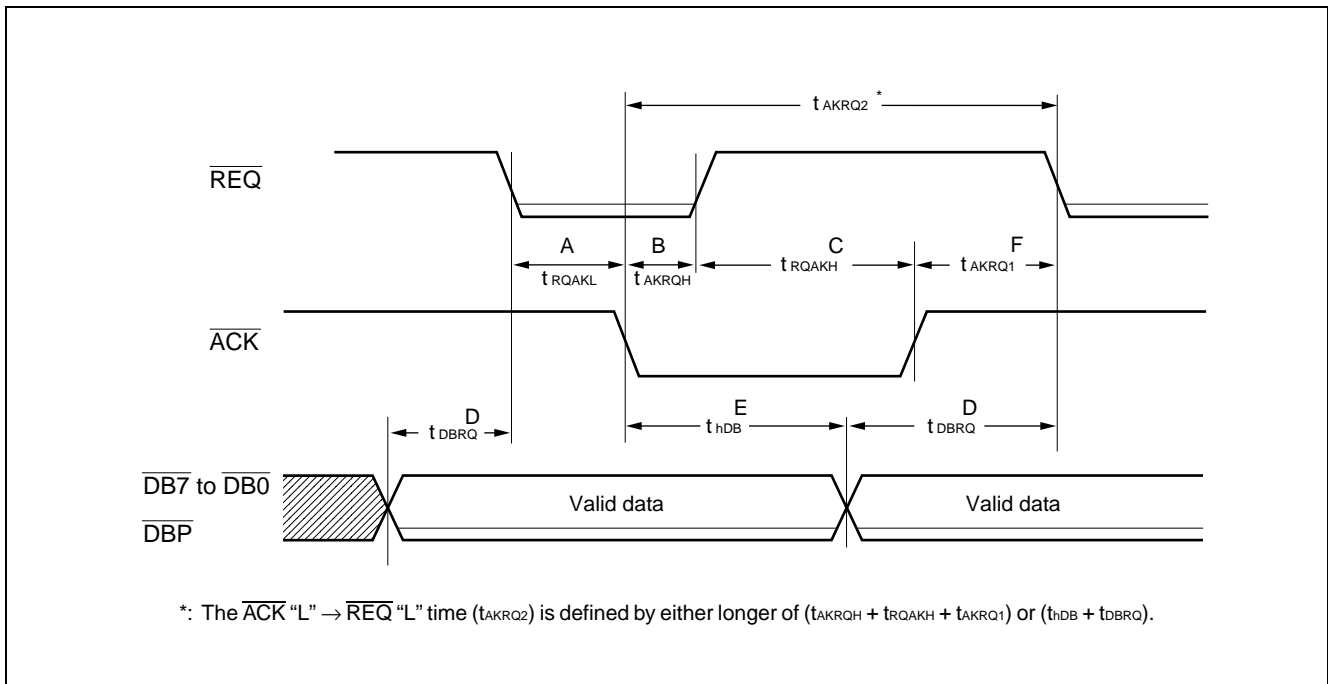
$t_{AKRQ2}$ *

$\overline{REQ}$

A
$t_{RQAKL}$

B
$t_{AKRQH}$

C
$t_{RQAKH}$

F
$t_{AKRQ1}$

$\overline{ACK}$

D
$t_{DBRQ}$

E
$t_{hDB}$

D
$t_{DBRQ}$

$\overline{DB7}$ to $\overline{DB0}$

$\overline{DBP}$

Valid data

Valid data

*: The $\overline{ACK}$ "L" $\rightarrow$ $\overline{REQ}$ "L" time ($t_{AKRQ2}$) is defined by either longer of ($t_{AKRQH}$ + $t_{RQAKH}$ + $t_{AKRQ1}$) or ($t_{hDB}$ + $t_{DBRQ}$).